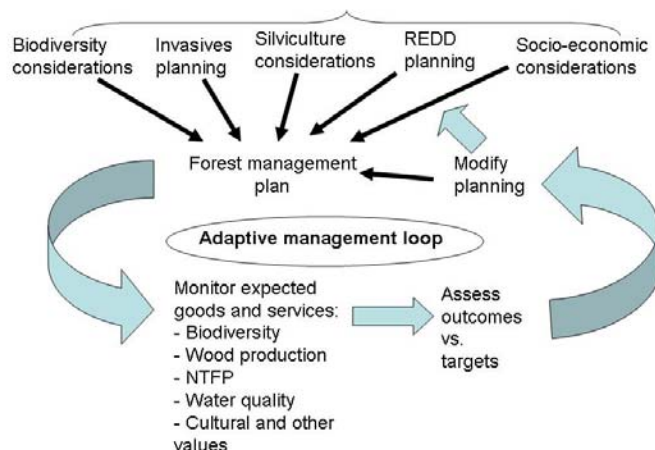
Biodiversity considerations

Invasives planning

Silviculture considerations

REDD planning

Socio-economic considerations

Forest management plan

Modify planning

Adaptive management loop

Monitor expected goods and services:
- Biodiversity
- Wood production
- NTFP
- Water quality
- Cultural and other values

Assess outcomes vs. targets